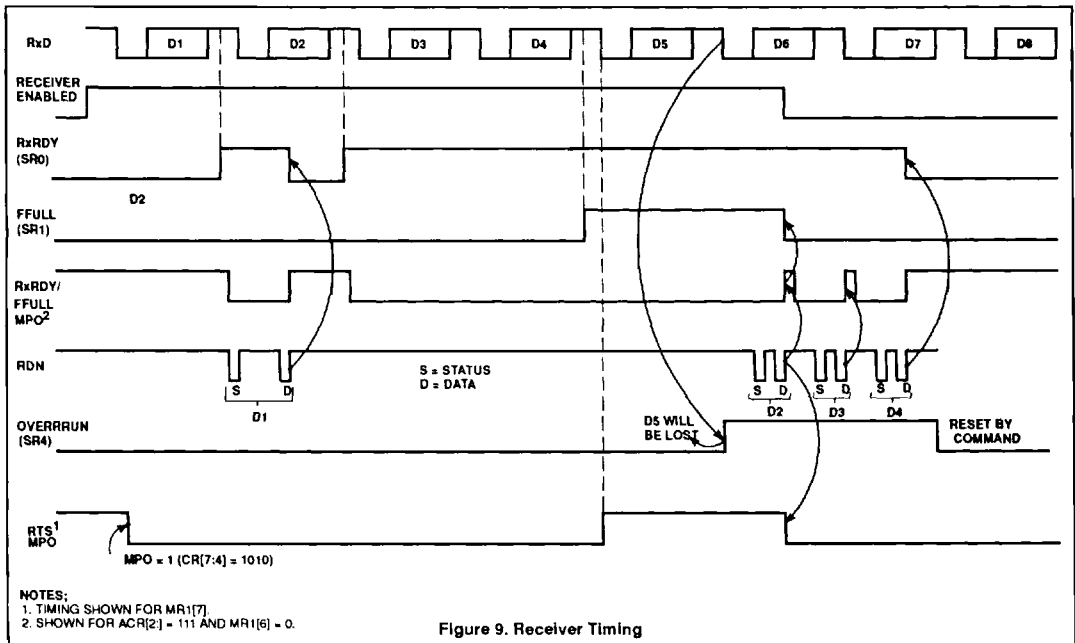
RxD

D1

D2

D3

D4

D5

D6

D7

D8

RECEIVER ENABLED

RxRDY (SR0)

D2

FFULL (SR1)

RxRDY/ FFULL MPO$^2$

RDN

S

D

D1

S = STATUS
D = DATA

S D

S D

S D

D2

D3

D4

OVERRRUN (SR4)

D5 WILL BE LOST

RESET BY COMMAND

RTS$^1$ MPO

MPO = 1 (CR[7:4] = 1010)

NOTES;
1. TIMING SHOWN FOR MR1[7].
2. SHOWN FOR ACR[2:] = 111 AND MR1[6] = 0.

Figure 9. Receiver Timing